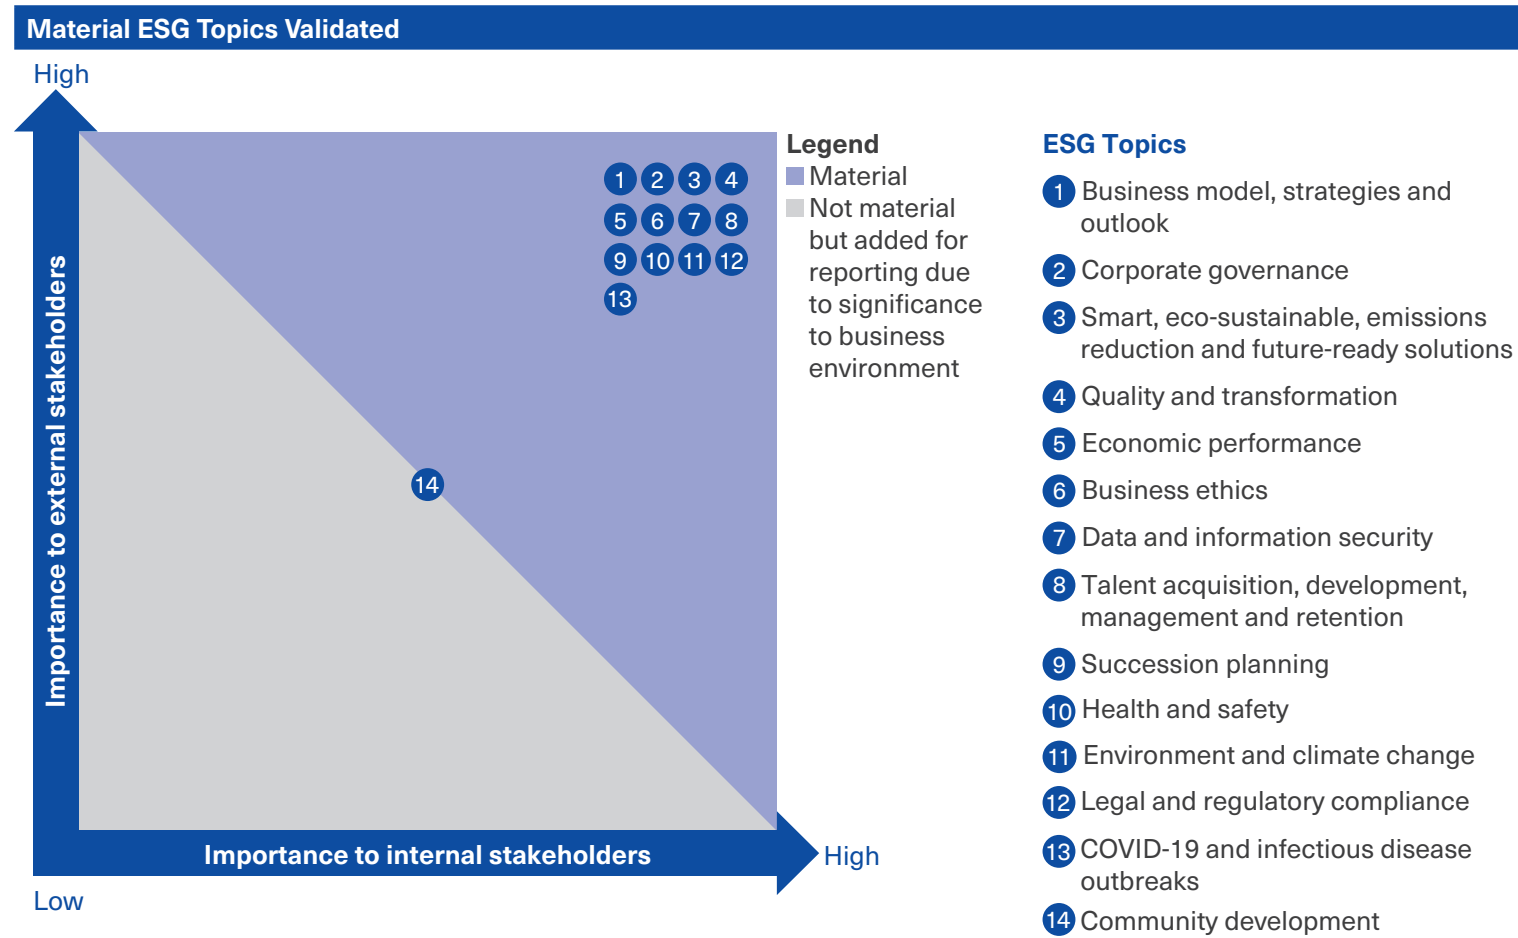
Material ESG Topics Validated

High

Importance to external stakeholders

1 2 3 4
5 6 7 8
9 10 11 12
13

14

Importance to internal stakeholders

High

Low

Legend
Material
Not material but added for reporting due to significance to business environment

ESG Topics
1 Business model, strategies and outlook
2 Corporate governance
3 Smart, eco-sustainable, emissions reduction and future-ready solutions
4 Quality and transformation
5 Economic performance
6 Business ethics
7 Data and information security
8 Talent acquisition, development, management and retention
9 Succession planning
10 Health and safety
11 Environment and climate change
12 Legal and regulatory compliance
13 COVID-19 and infectious disease outbreaks
14 Community development